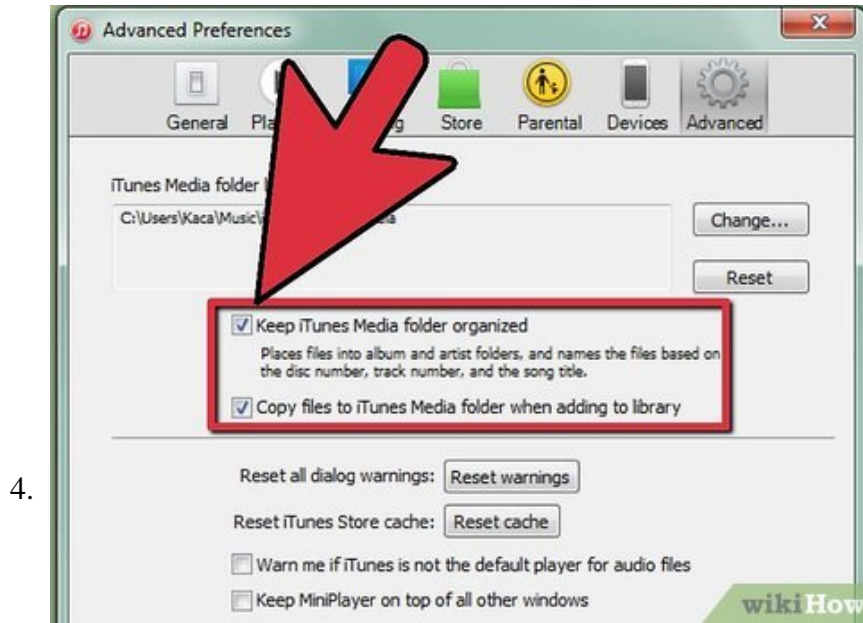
4.

Advanced Preferences

General Pl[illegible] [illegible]g Store Parental Devices Advanced

iTunes Media folder l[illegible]

C:\Users\Kaca\Music\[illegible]a

Change...

Reset

Keep iTunes Media folder organized

Places files into album and artist folders, and names the files based on the disc number, track number, and the song title.

Copy files to iTunes Media folder when adding to library

Reset all dialog warnings: Reset warnings

Reset iTunes Store cache: Reset cache

Warn me if iTunes is not the default player for audio files

Keep MiniPlayer on top of all other windows

wikiHow